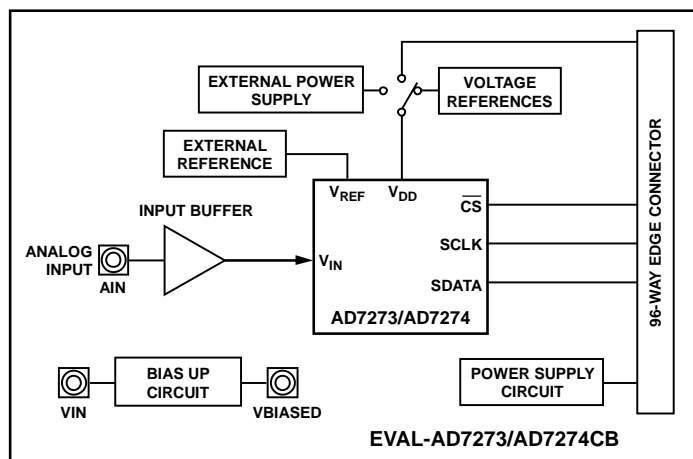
EXTERNAL POWER SUPPLY

VOLTAGE REFERENCES

EXTERNAL REFERENCE

$V_{REF}$

$V_{DD}$

INPUT BUFFER

$\overline{CS}$

SCLK

SDATA

ANALOG INPUT

AIN

$V_{IN}$

AD7273/AD7274

96-WAY EDGE CONNECTOR

BIAS UP CIRCUIT

VIN

VBIASED

POWER SUPPLY CIRCUIT

EVAL-AD7273/AD7274CB